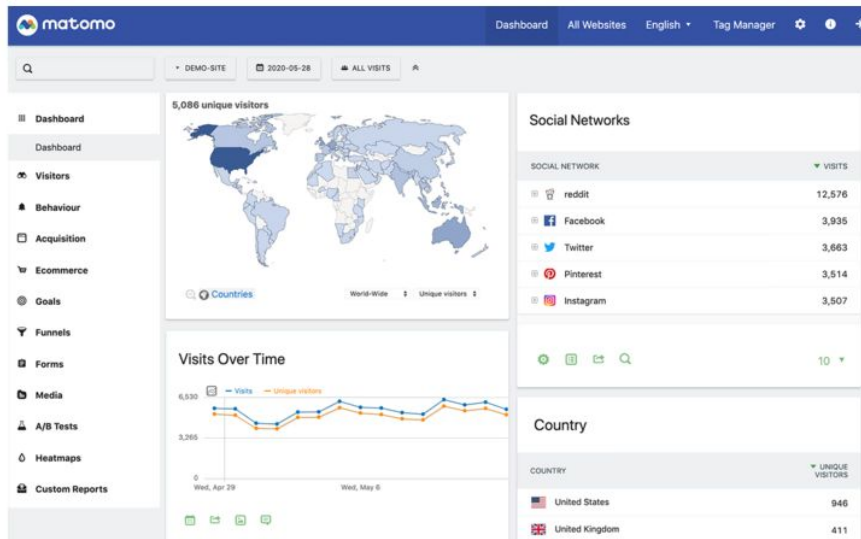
matomo

Dashboard All Websites English Tag Manager

DEMO-SITE 2020-05-28 ALL VISITS

Dashboard
Dashboard
Visitors
Behaviour
Acquisition
Ecommerce
Goals
Funnels
Forms
Media
A/B Tests
Heatmaps
Custom Reports

5,086 unique visitors

Countries World-Wide Unique visitors

Visits Over Time

— Visits — Unique visitors

6,530
3,265
0
Wed, Apr 29 Wed, May 6

Social Networks

| SOCIAL NETWORK | VISITS |
|---|---|
| reddit | 12,576 |
| Facebook | 3,935 |
| Twitter | 3,663 |
| Pinterest | 3,514 |
| Instagram | 3,507 |

10

Country

| COUNTRY | UNIQUE VISITORS |
|---|---|
| United States | 946 |
| United Kingdom | 411 |